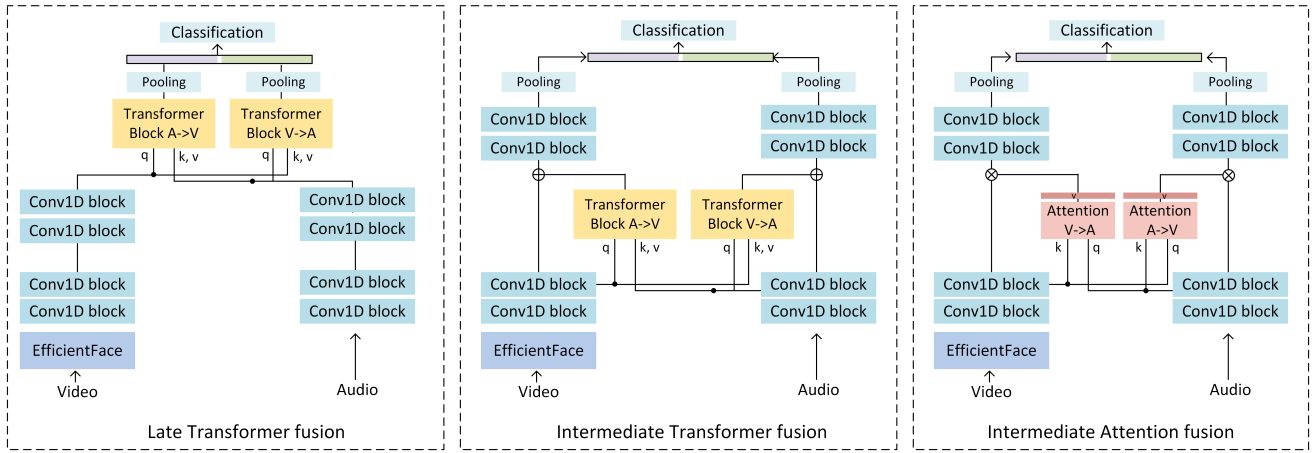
Classification

Pooling

Pooling

Transformer Block A->V

Transformer Block V->A

q

k, v

q

k, v

Conv1D block

Conv1D block

Conv1D block

Conv1D block

EfficientFace

Video

Conv1D block

Conv1D block

Conv1D block

Conv1D block

Audio

Late Transformer fusion

Classification

Pooling

Pooling

Conv1D block

Conv1D block

Conv1D block

Conv1D block

Transformer Block A->V

Transformer Block V->A

q

k, v

q

k, v

Conv1D block

Conv1D block

EfficientFace

Video

Conv1D block

Conv1D block

Audio

Intermediate Transformer fusion

Classification

Pooling

Pooling

Conv1D block

Conv1D block

Conv1D block

Conv1D block

v

v

Attention V->A

Attention A->V

k

q

k

q

Conv1D block

Conv1D block

EfficientFace

Video

Conv1D block

Conv1D block

Audio

Intermediate Attention fusion